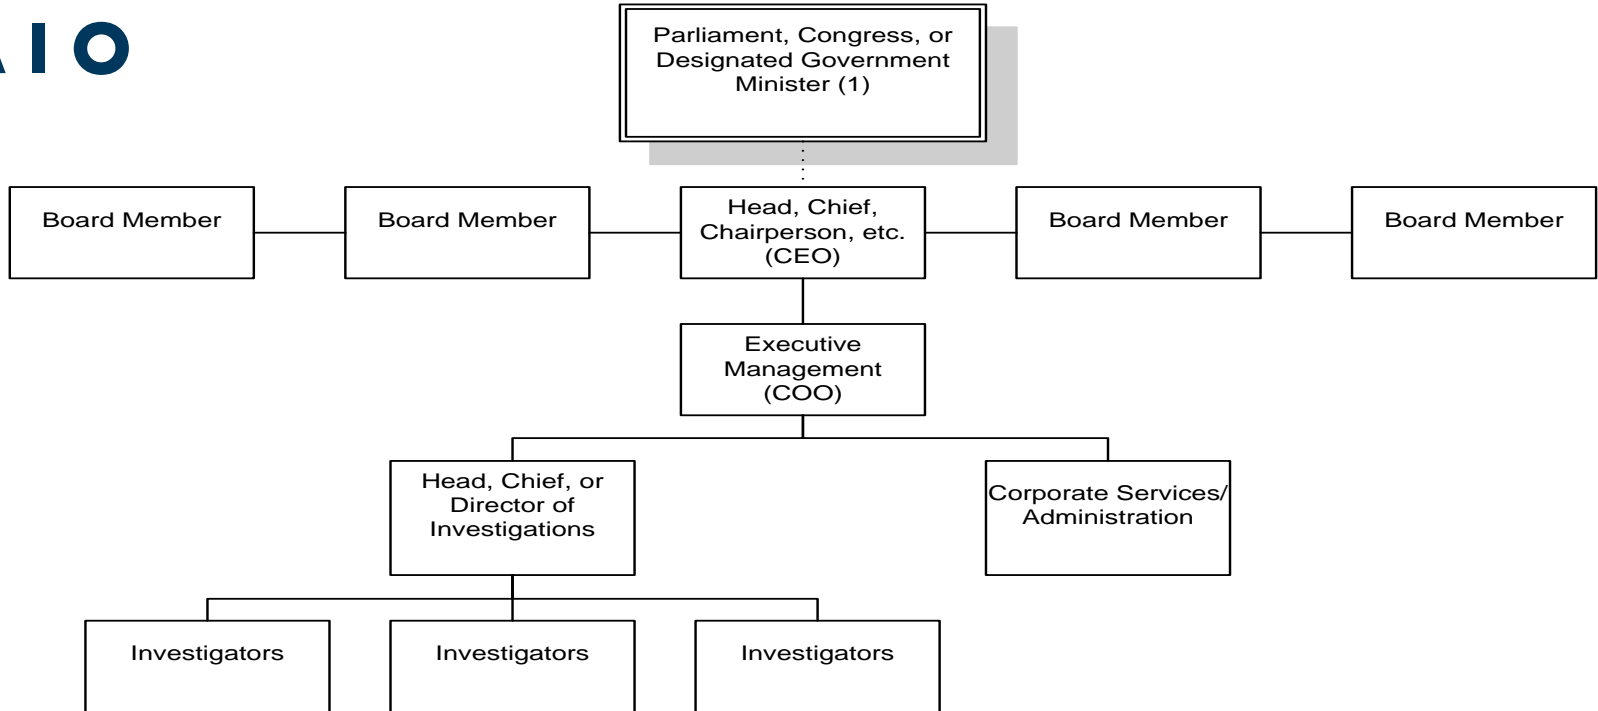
AIO

Parliament, Congress, or Designated Government Minister (1)

Board Member

Board Member

Head, Chief, Chairperson, etc. (CEO)

Board Member

Board Member

Executive Management (COO)

Head, Chief, or Director of Investigations

Corporate Services/ Administration

Investigators

Investigators

Investigators